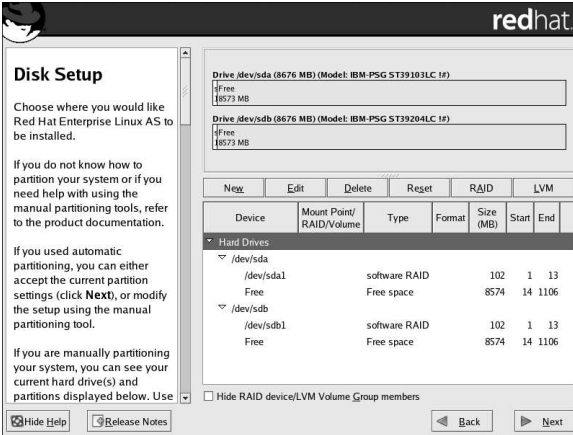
redhat.

Disk Setup

Choose where you would like Red Hat Enterprise Linux AS to be installed.

If you do not know how to partition your system or if you need help with using the manual partitioning tools, refer to the product documentation.

If you used automatic partitioning, you can either accept the current partition settings (click **Next**), or modify the setup using the manual partitioning tool.

If you are manually partitioning your system, you can see your current hard drive(s) and partitions displayed below. Use

Drive /dev/sda (8676 MB) (Model: IBM-PSG ST39103LC !#)
Free
8573 MB

Drive /dev/sdb (8676 MB) (Model: IBM-PSG ST39204LC !#)
Free
8573 MB

New | Edit | Delete | Reset | RAID | LVM

| Device | Mount Point/ RAID/Volume | Type | Format | Size (MB) | Start | End |
|---|---|---|---|---|---|---|
| Hard Drives | | | | | | |
| /dev/sda | | | | | | |
| /dev/sda1 | | software RAID | | 102 | 1 | 13 |
| Free | | Free space | | 8574 | 14 | 1106 |
| /dev/sdb | | | | | | |
| /dev/sdb1 | | software RAID | | 102 | 1 | 13 |
| Free | | Free space | | 8574 | 14 | 1106 |

Hide RAID device/LVM Volume Group members

Hide Help | Release Notes | Back | Next